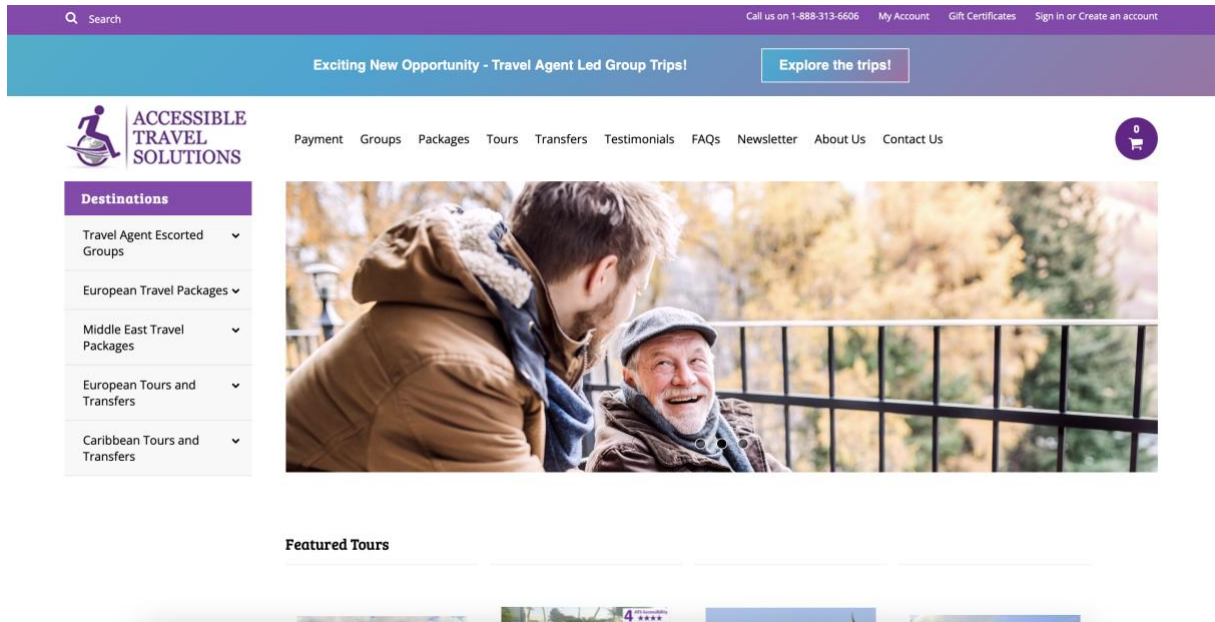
Search

Call us on 1-888-313-6606 My Account Gift Certificates Sign in or Create an account

Exciting New Opportunity - Travel Agent Led Group Trips!

Explore the trips!

ACCESSIBLE TRAVEL SOLUTIONS

Payment Groups Packages Tours Transfers Testimonials FAQs Newsletter About Us Contact Us

0

Destinations

Travel Agent Escorted Groups

European Travel Packages

Middle East Travel Packages

European Tours and Transfers

Caribbean Tours and Transfers

Featured Tours

4 ★★★★